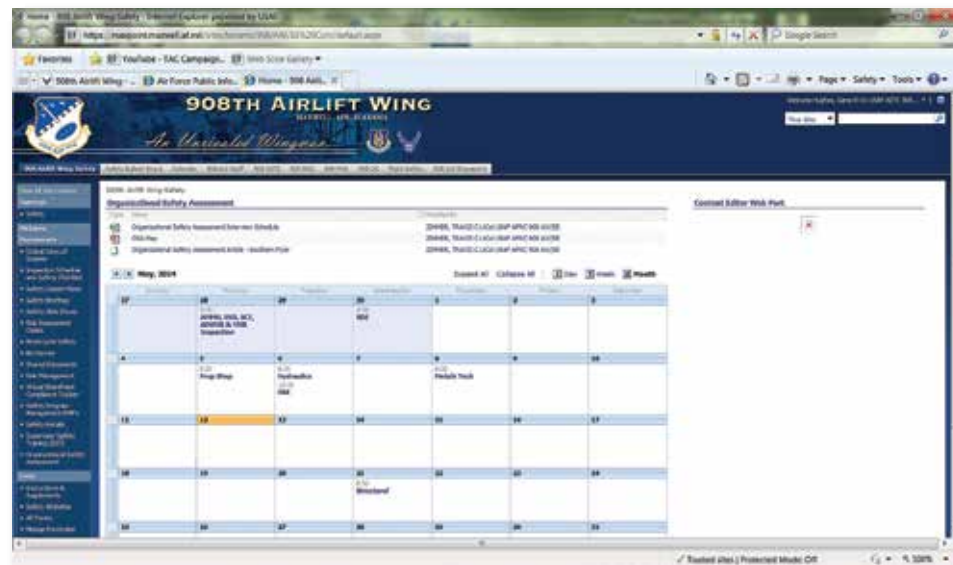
Home - 908 Airlift Wing Safety - Internet Explorer provided by USAF

https://maxpoint.maxwell.af.mil/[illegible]

Google Search

Favorites

YouTube - TAC Campaign...

Web Slice Gallery

908th Airlift Wing - ...

Air Force Public Info...

Home - 908 Airli...

Page ▾ Safety ▾ Tools ▾

908TH AIRLIFT WING

MAXWELL AFB, ALABAMA

An Unrivaled Wingman

908 Airlift Wing Safety

Organizational Safety Assessment

Content Editor Web Part

Organizational Safety Assessment Interview Schedule

OSA Flier

Organizational Safety Assessment Article - Southern Flyer

May, 2014

Expand All Collapse All

Day Week Month

| 27 | 28 | 29 | 30 | 1 | 2 | 3 |
|---|---|---|---|---|---|---|
| | AMMO, OGS, ACS, AES/MXS & CES Inspection | | 908 | | | |
| 4 | 5 | 6 | 7 | 8 | 9 | 10 |
| | Prop Shop | Hydraulics, 908 | | Metals Tech | | |
| 11 | 12 | 13 | 14 | 15 | 16 | 17 |
| 18 | 19 | 20 | 21 | 22 | 23 | 24 |
| | | | Structural | | | |
| 25 | 26 | 27 | 28 | 29 | 30 | 31 |

Trusted sites | Protected Mode: Off

100%